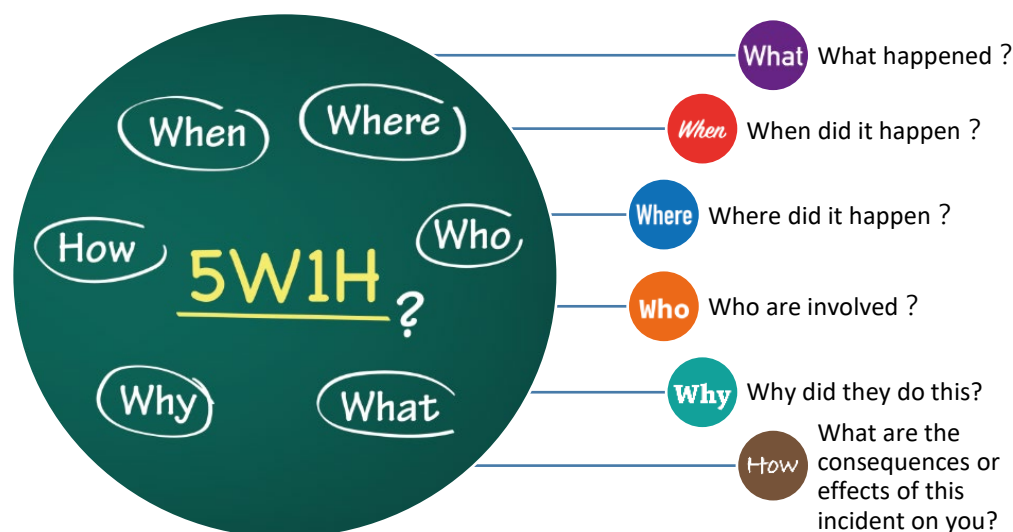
When
Where
How
5W1H
?
Who
Why
What

What What happened？
When When did it happen？
Where Where did it happen？
Who Who are involved？
Why Why did they do this?
How What are the consequences or effects of this incident on you?